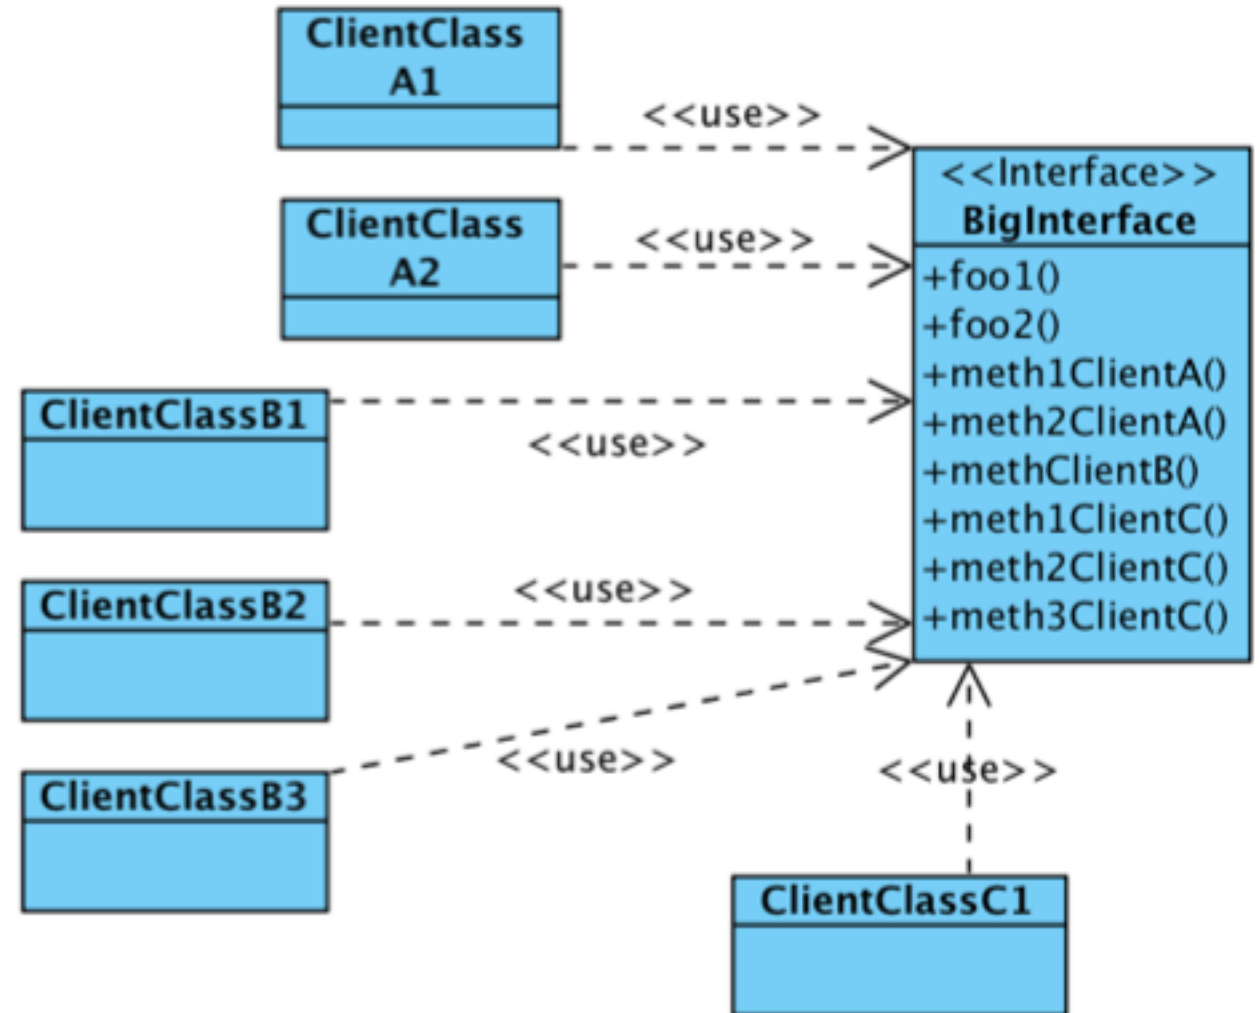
ClientClass A1

<<use>>

<<Interface>>
BigInterface

+foo1()
+foo2()
+meth1ClientA()
+meth2ClientA()
+methClientB()
+meth1ClientC()
+meth2ClientC()
+meth3ClientC()

ClientClass A2

<<use>>

ClientClassB1

<<use>>

ClientClassB2

<<use>>

ClientClassB3

<<use>>

<<use>>

ClientClassC1